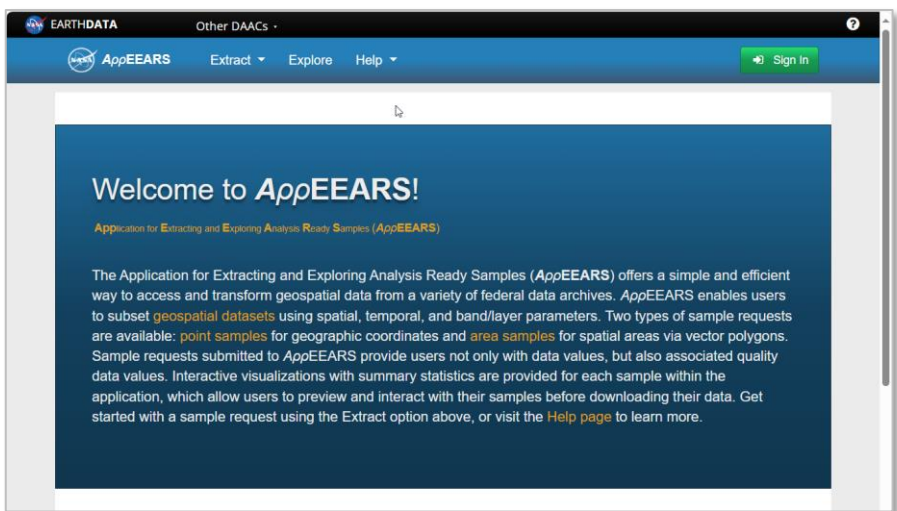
EARTHDATA Other DAACs ·

?

AρρEEARS Extract ▾ Explore Help ▾ Sign In

Welcome to AρρEEARS!

Application for Extracting and Exploring Analysis Ready Samples (AρρEEARS)

The Application for Extracting and Exploring Analysis Ready Samples (AρρEEARS) offers a simple and efficient way to access and transform geospatial data from a variety of federal data archives. AρρEEARS enables users to subset geospatial datasets using spatial, temporal, and band/layer parameters. Two types of sample requests are available: point samples for geographic coordinates and area samples for spatial areas via vector polygons. Sample requests submitted to AρρEEARS provide users not only with data values, but also associated quality data values. Interactive visualizations with summary statistics are provided for each sample within the application, which allow users to preview and interact with their samples before downloading their data. Get started with a sample request using the Extract option above, or visit the Help page to learn more.